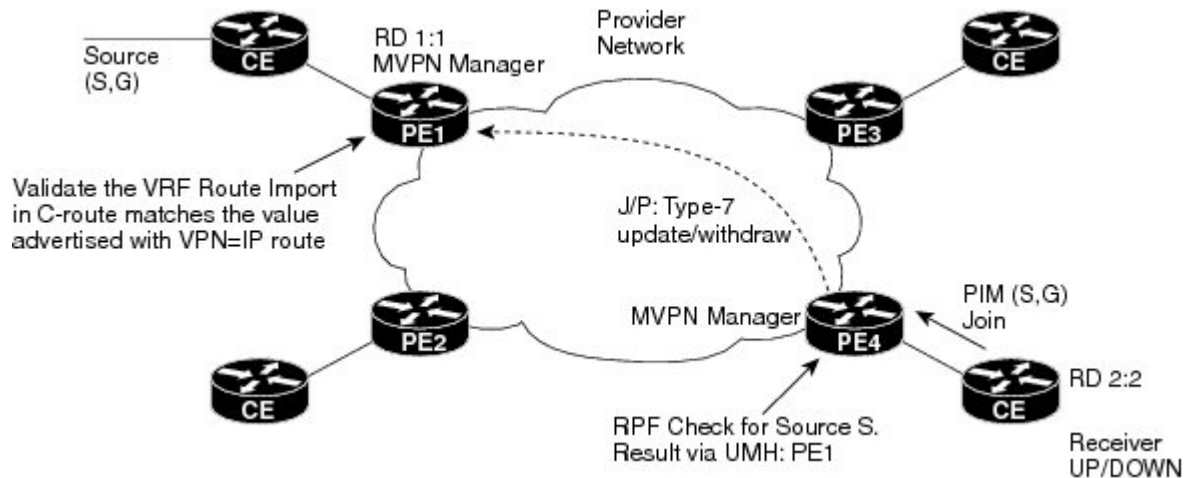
Source
(S,G)

CE

RD 1:1
MVPN Manager

PE1

Provider
Network

CE

PE3

Validate the VRF Route Import in C-route matches the value advertised with VPN=IP route

J/P: Type-7
update/withdraw

PE2

CE

MVPN Manager

PE4

PIM (S,G)
Join

RD 2:2

CE

RPF Check for Source S.
Result via UMH: PE1

Receiver
UP/DOWN